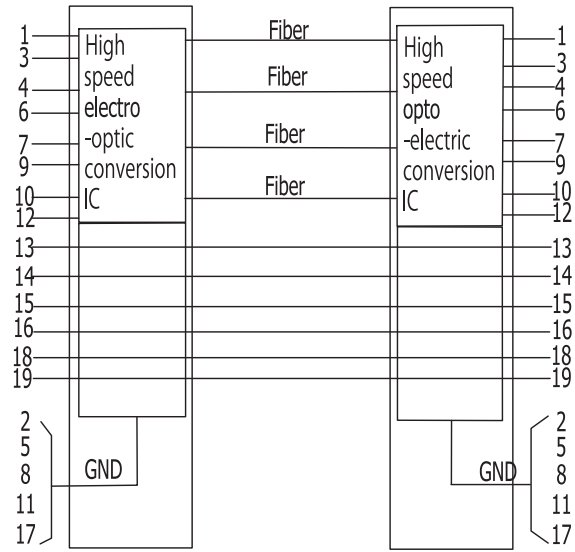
1
3
4
6
7
9
10
12
13
14
15
16
18
19

High speed electro -optic conversion IC

Fiber
Fiber
Fiber
Fiber

High speed opto -electric conversion IC

1
3
4
6
7
9
10
12
13
14
15
16
18
19

2
5
8
11
17

GND

GND

2
5
8
11
17